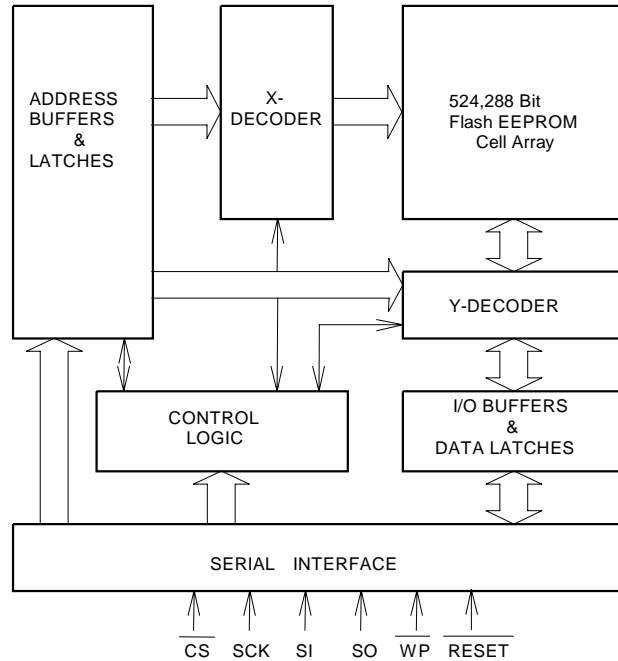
ADDRESS BUFFERS & LATCHES

X-DECODER

524,288 Bit Flash EEPROM Cell Array

Y-DECODER

CONTROL LOGIC

I/O BUFFERS & DATA LATCHES

SERIAL INTERFACE

$\overline{CS}$ SCK SI SO $\overline{WP}$ $\overline{RESET}$